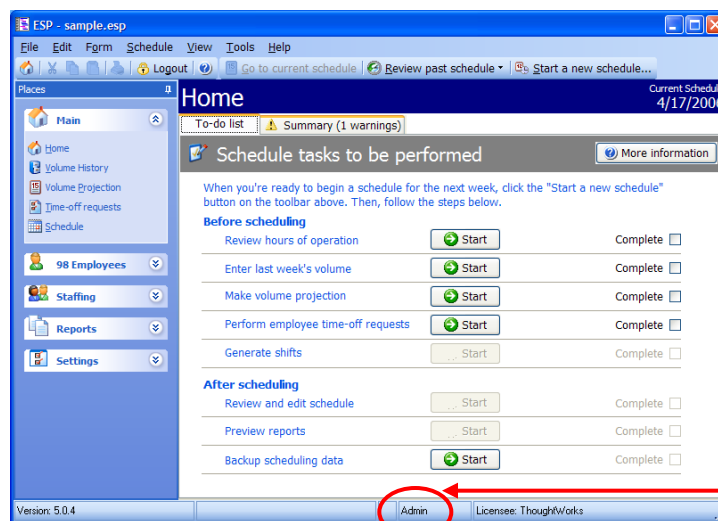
ESP - sample.esp

File Edit Form Schedule View Tools Help

Logout | Go to current schedule | Review past schedule | Start a new schedule...

Places

Main

Home
Volume History
Volume Projection
Time-off requests
Schedule

98 Employees

Staffing

Reports

Settings

Home

Current Schedul
4/17/200

To-do list | Summary (1 warnings)

Schedule tasks to be performed

More information

When you're ready to begin a schedule for the next week, click the "Start a new schedule" button on the toolbar above. Then, follow the steps below.

Before scheduling

| | | |
|---|---|---|
| Review hours of operation | Start | Complete |
| Enter last week's volume | Start | Complete |
| Make volume projection | Start | Complete |
| Perform employee time-off requests | Start | Complete |
| Generate shifts | Start | Complete |

After scheduling

| | | |
|---|---|---|
| Review and edit schedule | Start | Complete |
| Preview reports | Start | Complete |
| Backup scheduling data | Start | Complete |

Version: 5.0.4 | Admin | Licensee: ThoughtWorks